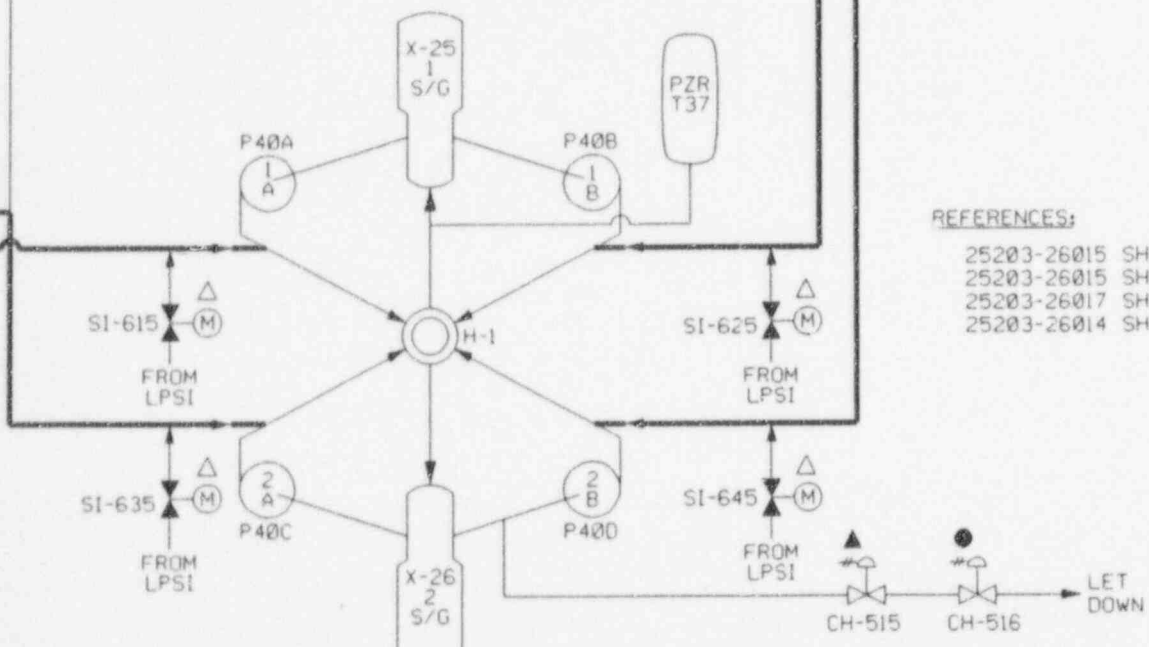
X-25
1
S/G

PZR
T37

P40A
1
A

P40B
1
B

REFERENCES:

25203-26015 SH
25203-26015 SH
25203-26017 SH
25203-26014 SH

SI-615
M

FROM
LPSI

H-1

SI-625
M

FROM
LPSI

SI-635
M

FROM
LPSI

2
A

P40C

X-26
2
S/G

2
B

P40D

SI-645
M

FROM
LPSI

CH-515

CH-516

LET
DOWN